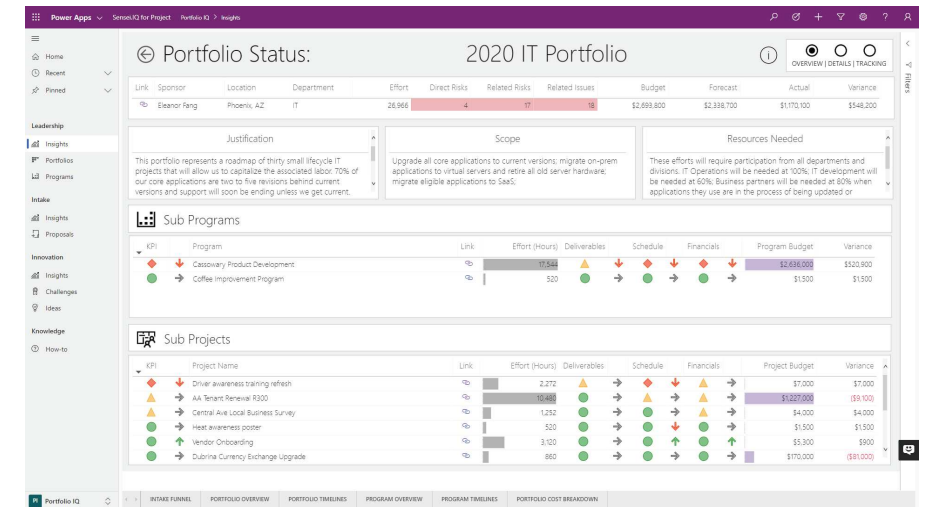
Power Apps | SensesIQ for Project | Portfolio IQ > Insights

Home
Recent
Pinned

Leadership
Insights
Portfolios
Programs

Intake
Insights
Proposals

Innovation
Insights
Challenges
Ideas

Knowledge
How-to

Portfolio IQ

Portfolio Status: 2020 IT Portfolio

OVERVIEW | DETAILS | TRACKING

Filters

| Link | Sponsor | Location | Department | Effort | Direct Risks | Related Risks | Related Issues | Budget | Forecast | Actual | Variance |
|---|---|---|---|---|---|---|---|---|---|---|---|
| | Eleanor Fang | Phoenix, AZ | IT | 26,966 | 4 | 17 | 18 | $2,693,800 | $2,338,700 | $1,170,100 | $548,200 |

Justification

This portfolio represents a roadmap of thirty small lifecycle IT projects that will allow us to capitalize the associated labor. 70% of our core applications are two to five revisions behind current versions and support will soon be ending unless we get current.

Scope

Upgrade all core applications to current versions; migrate on-prem applications to virtual servers and retire all old server hardware; migrate eligible applications to SaaS;

Resources Needed

These efforts will require participation from all departments and divisions. IT Operations will be needed at 100%; IT development will be needed at 60%; Business partners will be needed at 60% when applications they use are in the process of being updated or

Sub Programs

| KPI | Program | Link | Effort (Hours) | Deliverables | Schedule | Financials | Program Budget | Variance |
|---|---|---|---|---|---|---|---|---|
| | Cassowary Product Development | | 17,544 | | | | $2,636,000 | $520,900 |
| | Coffee Improvement Program | | 520 | | | | $1,500 | $1,500 |

Sub Projects

| KPI | Project Name | Link | Effort (Hours) | Deliverables | Schedule | Financials | Project Budget | Variance |
|---|---|---|---|---|---|---|---|---|
| | Driver awareness training refresh | | 2,272 | | | | $7,000 | $7,000 |
| | AA Tenant Renewal R300 | | 10,480 | | | | $1,227,000 | ($9,100) |
| | Central Ave Local Business Survey | | 1,252 | | | | $4,000 | $4,000 |
| | Heat awareness poster | | 520 | | | | $1,500 | $1,500 |
| | Vendor Onboarding | | 3,120 | | | | $5,300 | $900 |
| | Dubrina Currency Exchange Upgrade | | 860 | | | | $170,000 | ($81,000) |

INTAKE FUNNEL | PORTFOLIO OVERVIEW | PORTFOLIO TIMELINES | PROGRAM OVERVIEW | PROGRAM TIMELINES | PORTFOLIO COST BREAKDOWN